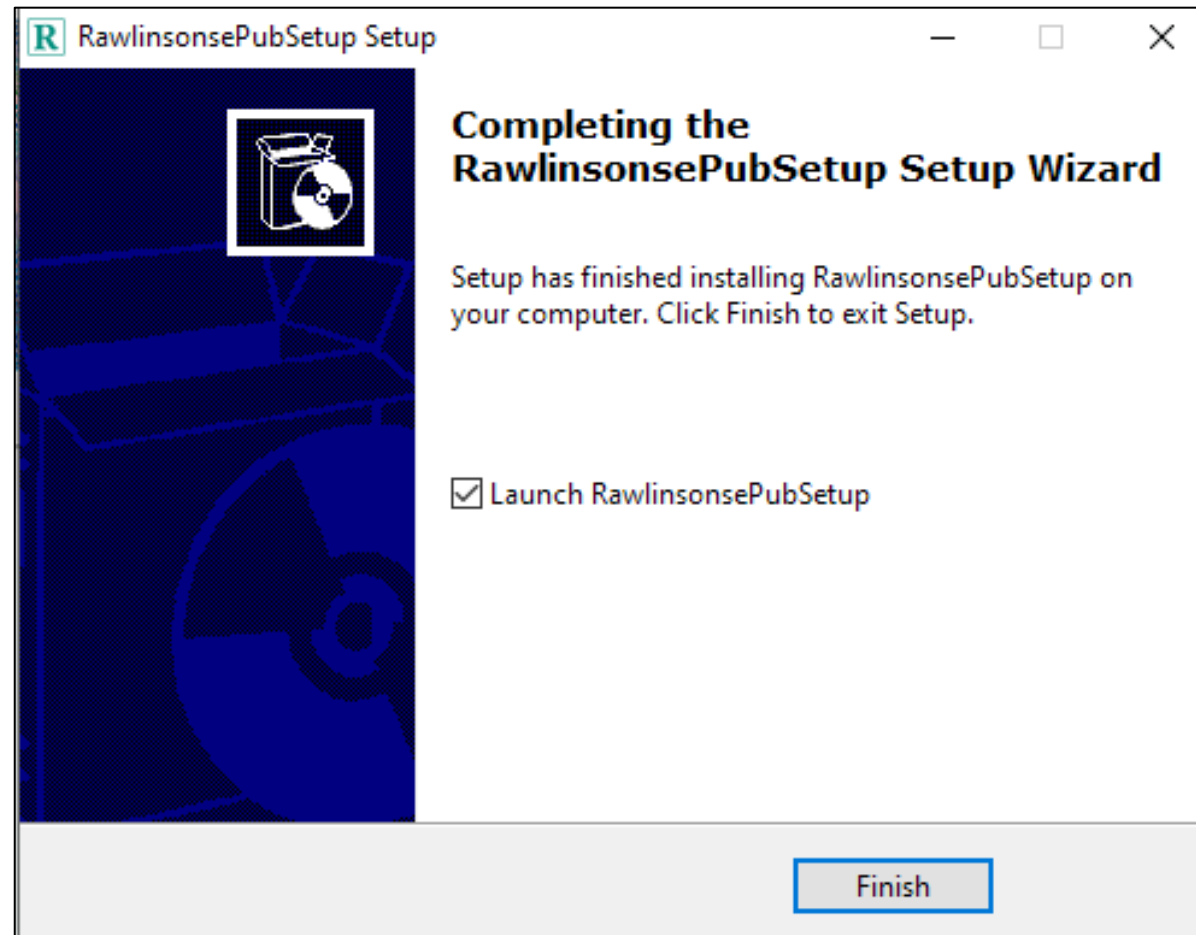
R RawlinsonsePubSetup Setup

Completing the RawlinsonsePubSetup Setup Wizard

Setup has finished installing RawlinsonsePubSetup on your computer. Click Finish to exit Setup.

Launch RawlinsonsePubSetup

Finish